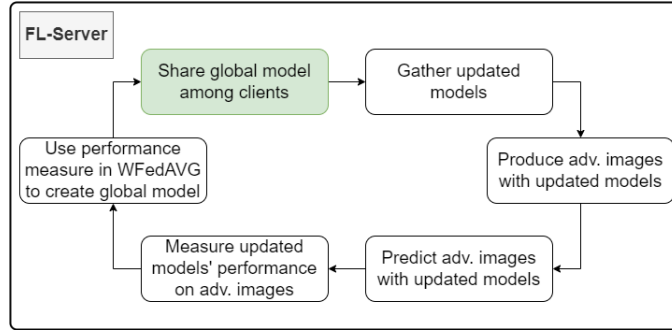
FL-Server

Share global model among clients

Gather updated models

Produce adv. images with updated models

Predict adv. images with updated models

Measure updated models' performance on adv. images

Use performance measure in WFedAVG to create global model